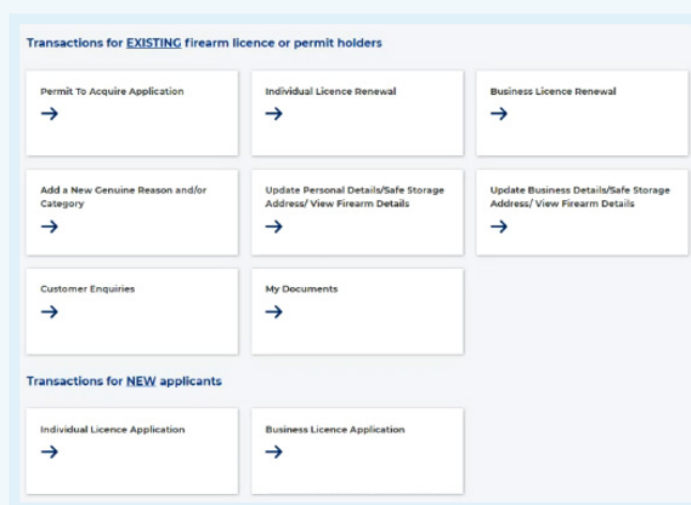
Transactions for EXISTING firearm licence or permit holders

Permit To Acquire Application
→

Individual Licence Renewal
→

Business Licence Renewal
→

Add a New Genuine Reason and/or Category
→

Update Personal Details/Safe Storage Address/ View Firearm Details
→

Update Business Details/Safe Storage Address/ View Firearm Details
→

Customer Enquiries
→

My Documents
→

Transactions for NEW applicants

Individual Licence Application
→

Business Licence Application
→